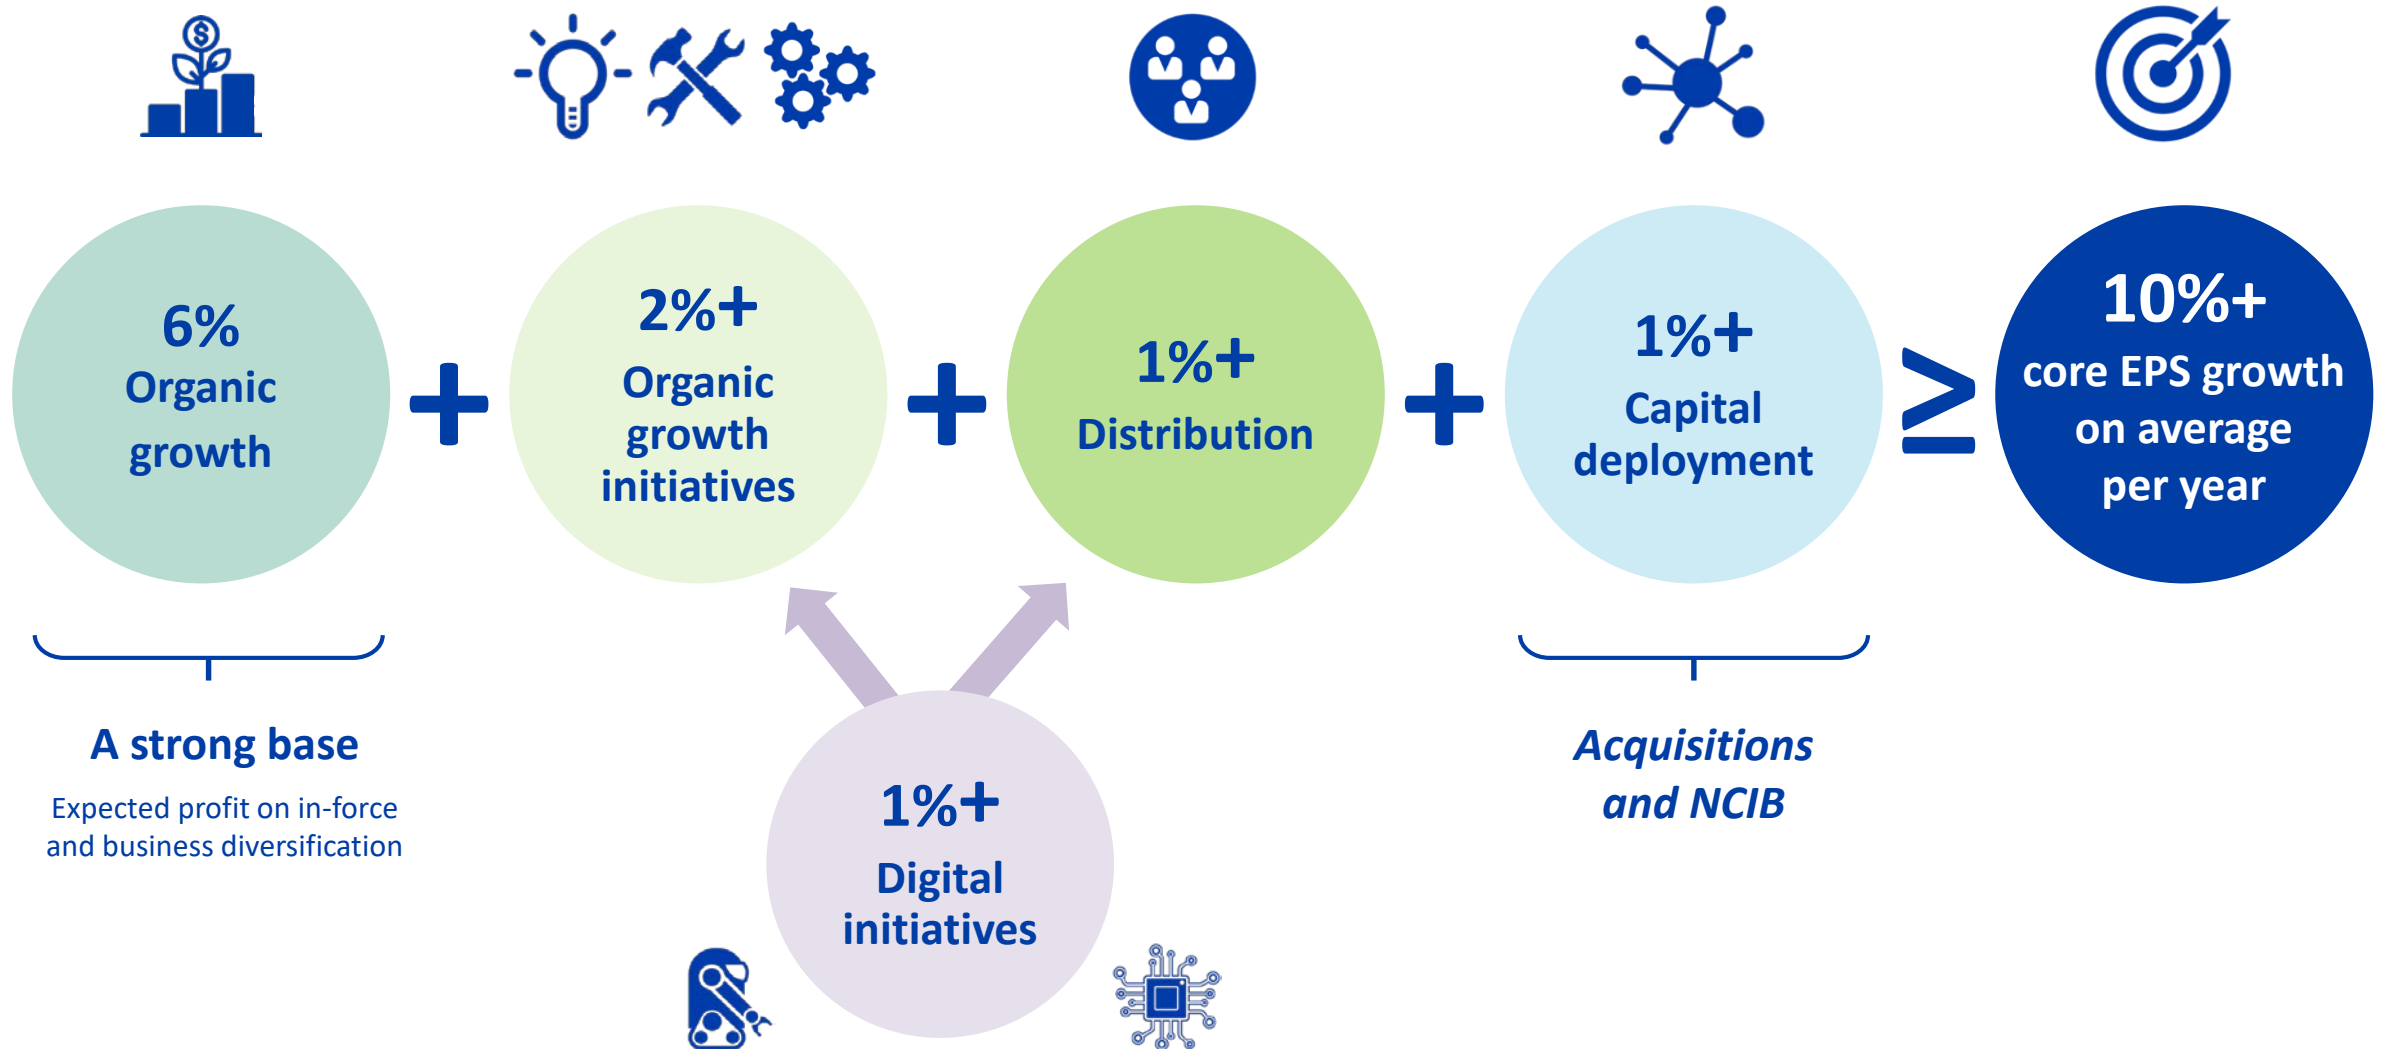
6%
Organic growth

+

2%+
Organic growth initiatives

+

1%+
Distribution

+

1%+
Capital deployment

≥

10%+
core EPS growth on average per year

A strong base
Expected profit on in-force and business diversification

1%+
Digital initiatives

Acquisitions and NCIB